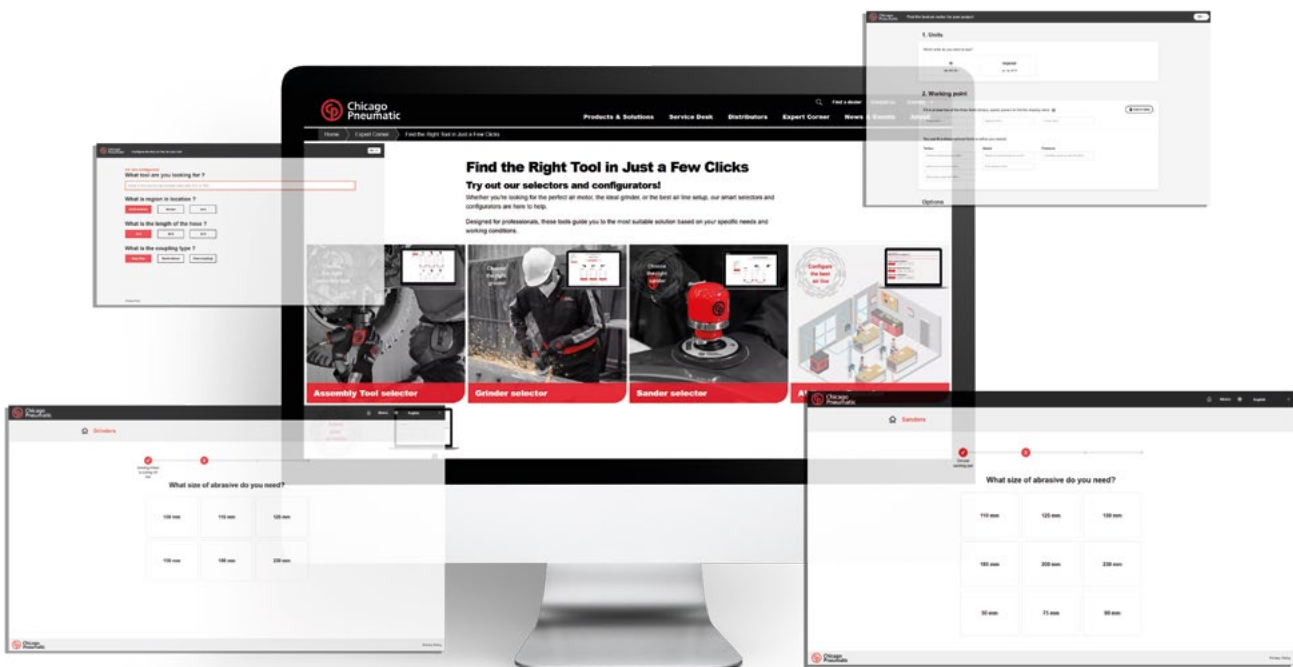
Chicago Pneumatic

Find a dealer

Products & Solutions Service Desk Distributors Expert Corner News & Events About

Home Expert Corner Find the Right Tool in Just a Few Clicks

Find the Right Tool in Just a Few Clicks

Try out our selectors and configurators!

Whether you're looking for the perfect air motor, the ideal grinder, or the best air line setup, our smart selectors and configurators are here to help.

Designed for professionals, these tools guide you to the most suitable solution based on your specific needs and working conditions.

Choose the right grinder

Choose the right sander

Configure the best air line

Assembly Tool selector

Grinder selector

Sander selector

1. Units

2. Working point

Options

What tool are you looking for ?

What is region in location ?

What is the length of the hose ?

What is the coupling type ?

Grinders

What size of abrasive do you need?

| 100 mm | 115 mm | 125 mm |
|---|---|---|
| 150 mm | 180 mm | 230 mm |

Sanders

What size of abrasive do you need?

| 115 mm | 125 mm | 150 mm |
|---|---|---|
| 180 mm | 200 mm | 230 mm |
| 50 mm | 75 mm | 90 mm |

Chicago Pneumatic

Chicago Pneumatic